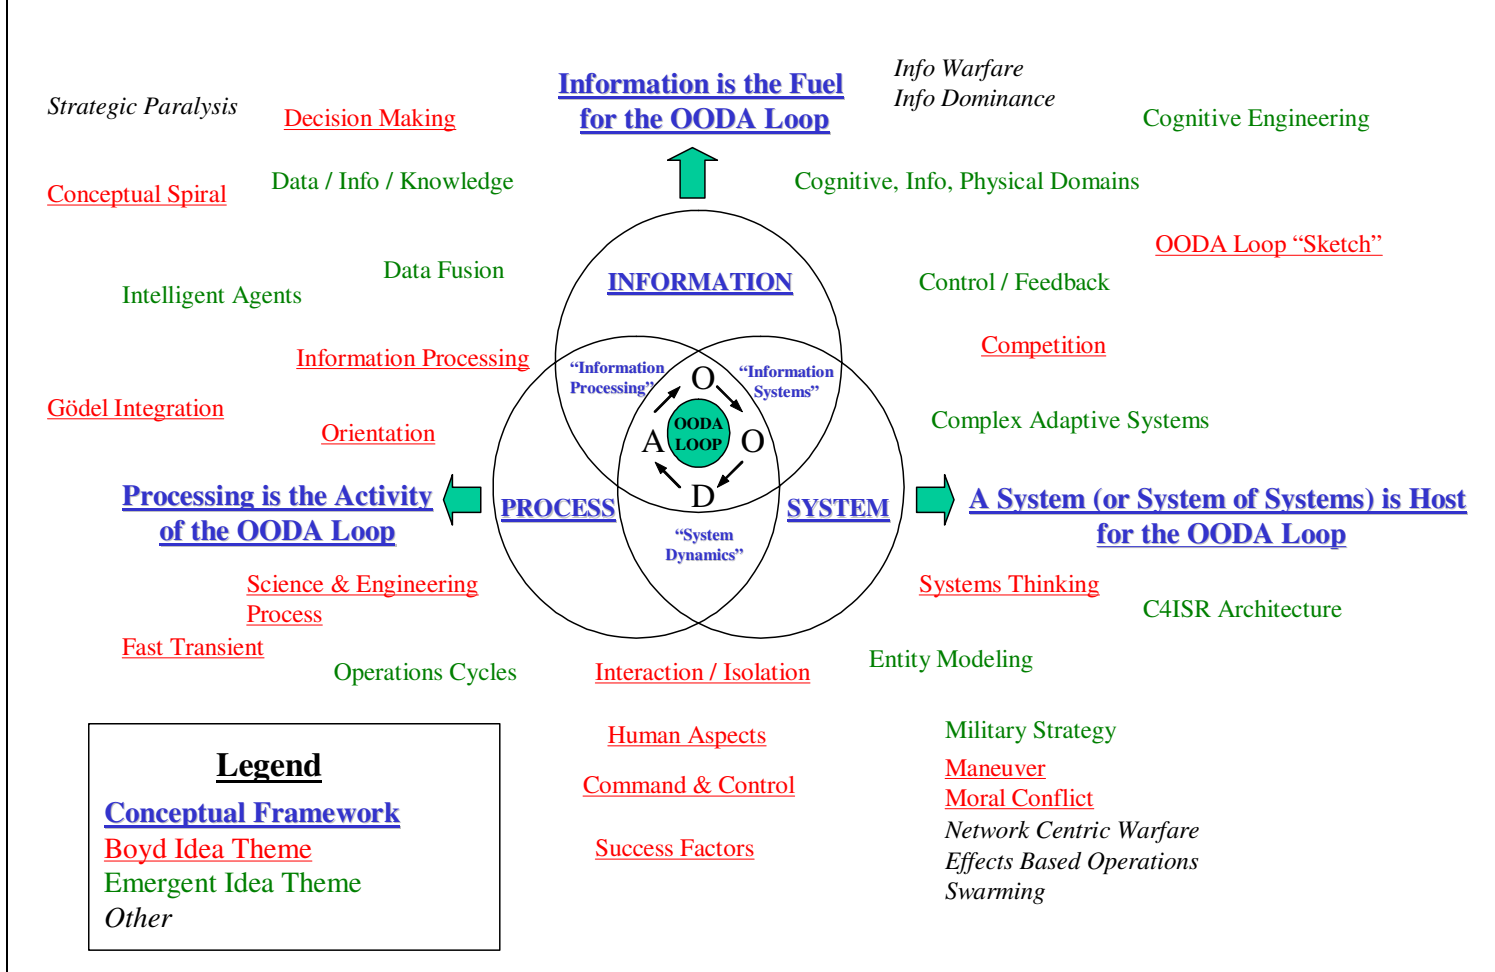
Strategic Paralysis

Decision Making

Information is the Fuel for the OODA Loop

Info Warfare
Info Dominance

Cognitive Engineering

Conceptual Spiral

Data / Info / Knowledge

Cognitive, Info, Physical Domains

OODA Loop "Sketch"

Data Fusion

Intelligent Agents

INFORMATION

Control / Feedback

Information Processing

Competition

"Information Processing"

"Information Systems"

Gödel Integration

O

Orientation

OODA LOOP

A

O

Complex Adaptive Systems

D

Processing is the Activity of the OODA Loop

PROCESS

SYSTEM

A System (or System of Systems) is Host for the OODA Loop

"System Dynamics"

Science & Engineering Process

Systems Thinking

C4ISR Architecture

Fast Transient

Operations Cycles

Interaction / Isolation

Entity Modeling

Legend
Conceptual Framework
Boyd Idea Theme
Emergent Idea Theme
Other

Human Aspects

Military Strategy

Maneuver
Moral Conflict

Command & Control

Network Centric Warfare
Effects Based Operations
Swarming

Success Factors